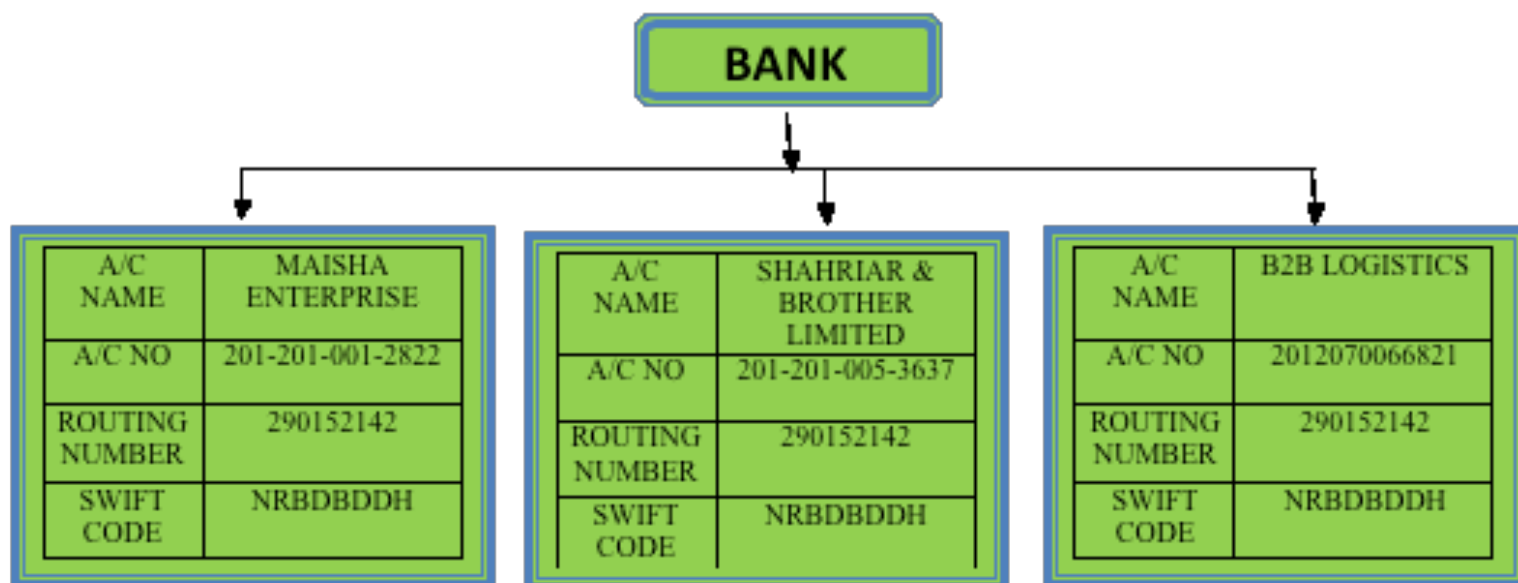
BANK

| A/C NAME | MAISHA ENTERPRISE |
|---|---|
| A/C NO | 201-201-001-2822 |
| ROUTING NUMBER | 290152142 |
| SWIFT CODE | NRBDBDDH |

| A/C NAME | SHAHRIAR & BROTHER LIMITED |
|---|---|
| A/C NO | 201-201-005-3637 |
| ROUTING NUMBER | 290152142 |
| SWIFT CODE | NRBDBDDH |

| A/C NAME | B2B LOGISTICS |
|---|---|
| A/C NO | 2012070066821 |
| ROUTING NUMBER | 290152142 |
| SWIFT CODE | NRBDBDDH |